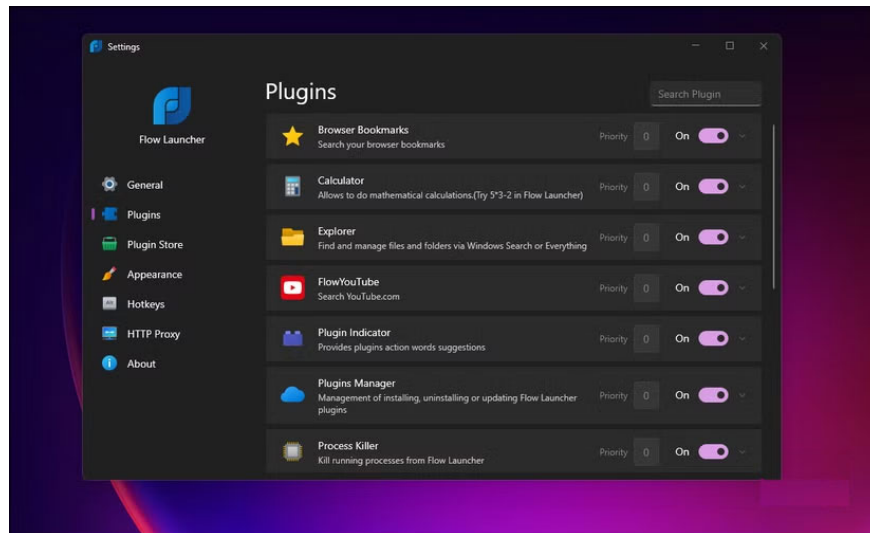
Settings

Flow Launcher

General
Plugins
Plugin Store
Appearance
Hotkeys
HTTP Proxy
About

Plugins

Search Plugin

Browser Bookmarks
Search your browser bookmarks
Priority 0 On

Calculator
Allows to do mathematical calculations.(Try 5*3-2 in Flow Launcher)
Priority 0 On

Explorer
Find and manage files and folders via Windows Search or Everything
Priority 0 On

FlowYouTube
Search YouTube.com
Priority 0 On

Plugin Indicator
Provides plugins action words suggestions
Priority 0 On

Plugins Manager
Management of installing, uninstalling or updating Flow Launcher plugins
Priority 0 On

Process Killer
Kill running processes from Flow Launcher
Priority 0 On